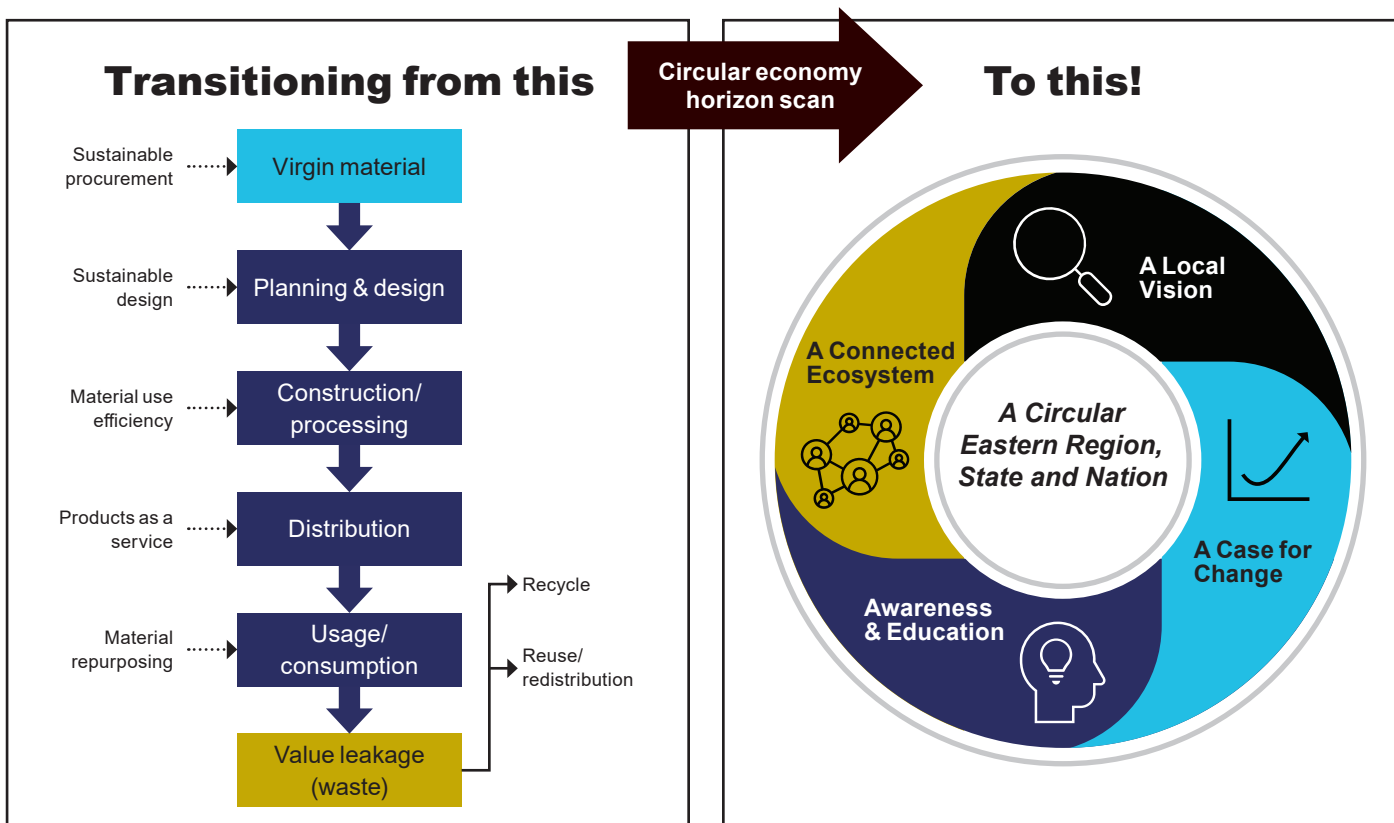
Transitioning from this

Circular economy horizon scan

To this!

Sustainable procurement

Virgin material

Sustainable design

Planning & design

Material use efficiency

Construction/ processing

Products as a service

Distribution

Material repurposing

Usage/ consumption

Value leakage (waste)

Recycle

Reuse/ redistribution

A Local Vision

A Connected Ecosystem

A Circular Eastern Region, State and Nation

A Case for Change

Awareness & Education